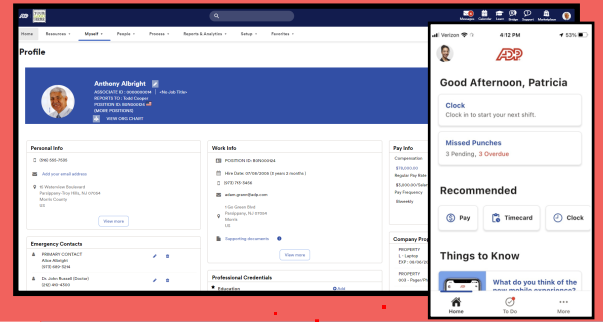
ADP

Messages Calendar Learn Bridge Support Marketplace

Home Resources Myself People Process Reports & Analytics Setup Favorites

Profile

Anthony Albright
ASSOCIATE ID: 000000694 | -No Job Title-
REPORTS TO: Todd Cooper
POSITION ID: B0N000694
(MORE POSITIONS)
VIEW ORG CHART

Personal Info
(916) 555-7536
Add your email address
16 Waterview Boulevard
Parsippany-Troy Hills, NJ 07054
Morris County
US
View more

Work Info
POSITION ID: B0N000694
Hire Date: 07/08/2008 (3 years 3 months )
(973) 713-5456
adam.green@adp.com
1 Go Green Blvd
Parsippany, NJ 07054
Morris
US
Supporting documents
View more

Pay Info
Compensation
$19,000.00
Regular Pay Rate
$3,600.00/Semi
Pay Frequency
Biweekly

Emergency Contacts
PRIMARY CONTACT
Alice Albright
(973) 489-5246
Dr. John Russell (Doctor)
(312) 461-4760

Professional Credentials
Education
Add

Company Prop
PROPERTY
1 - Laptop
EXP: 06/06/20
PROPERTY
003 - Pager/Ph

Verizon 4:12 PM 53%
ADP
Good Afternoon, Patricia
Clock
Clock in to start your next shift.
Missed Punches
3 Pending, 3 Overdue
Recommended
Pay
Timecard
Clock
Things to Know
What do you think of the new mobile experience?
Home
To Do
More